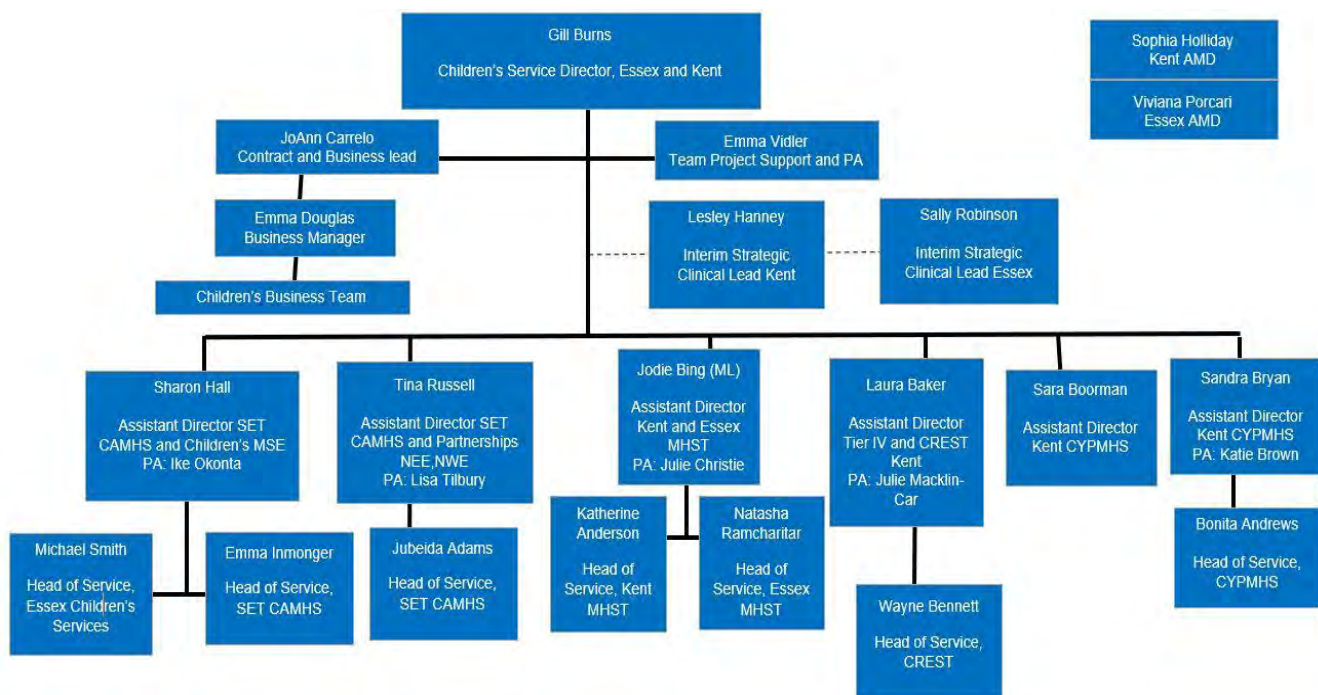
Gill Burns

Children's Service Director, Essex and Kent

Sophia Holliday
Kent AMD

Viviana Porcari
Essex AMD

JoAnn Carrelo
Contract and Business lead

Emma Vidler
Team Project Support and PA

Emma Douglas
Business Manager

Children's Business Team

Lesley Hanney

Interim Strategic Clinical Lead Kent

Sally Robinson

Interim Strategic Clinical Lead Essex

Sharon Hall

Assistant Director SET CAMHS and Children's MSE
PA: Ike Okonta

Tina Russell

Assistant Director SET CAMHS and Partnerships NEE,NWE
PA: Lisa Tilbury

Jodie Bing (ML)

Assistant Director Kent and Essex MHST
PA: Julie Christie

Laura Baker

Assistant Director Tier IV and CREST Kent
PA: Julie Macklin-Car

Sara Boorman

Assistant Director Kent CYPMHS

Sandra Bryan

Assistant Director Kent CYPMHS
PA: Katie Brown

Michael Smith

Head of Service, Essex Children's Services

Emma Inmonger

Head of Service, SET CAMHS

Jubeida Adams

Head of Service, SET CAMHS

Katherine Anderson

Head of Service, Kent MHST

Natasha Ramcharitar

Head of Service, Essex MHST

Wayne Bennett

Head of Service, CREST

Bonita Andrews

Head of Service, CYPMHS